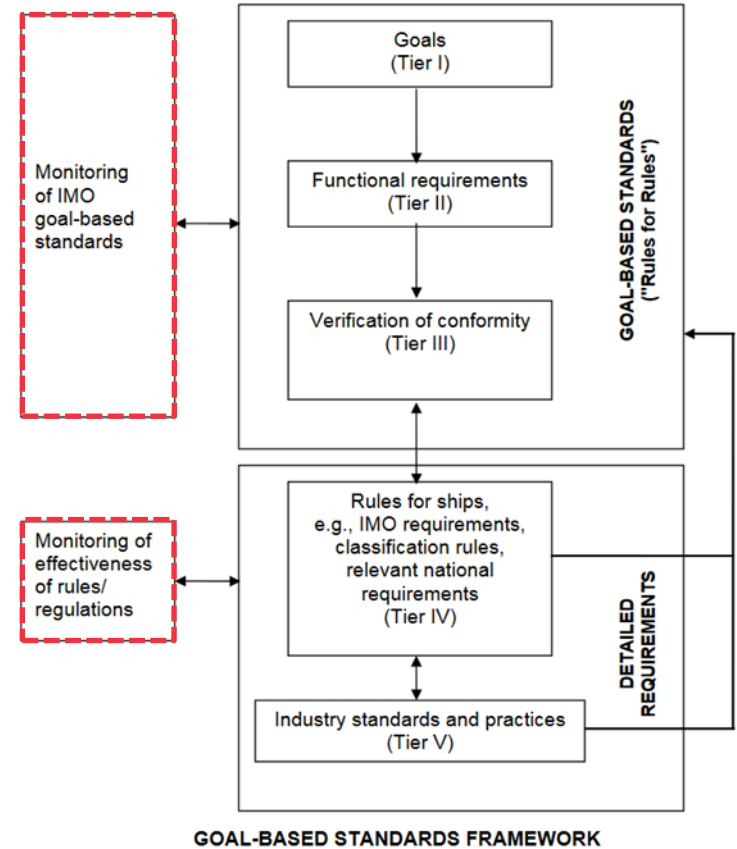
Monitoring of IMO goal-based standards

Goals
(Tier I)

Functional requirements
(Tier II)

Verification of conformity
(Tier III)

GOAL-BASED STANDARDS
("Rules for Rules")

Monitoring of effectiveness of rules/ regulations

Rules for ships, e.g., IMO requirements, classification rules, relevant national requirements
(Tier IV)

Industry standards and practices
(Tier V)

DETAILED REQUIREMENTS

GOAL-BASED STANDARDS FRAMEWORK